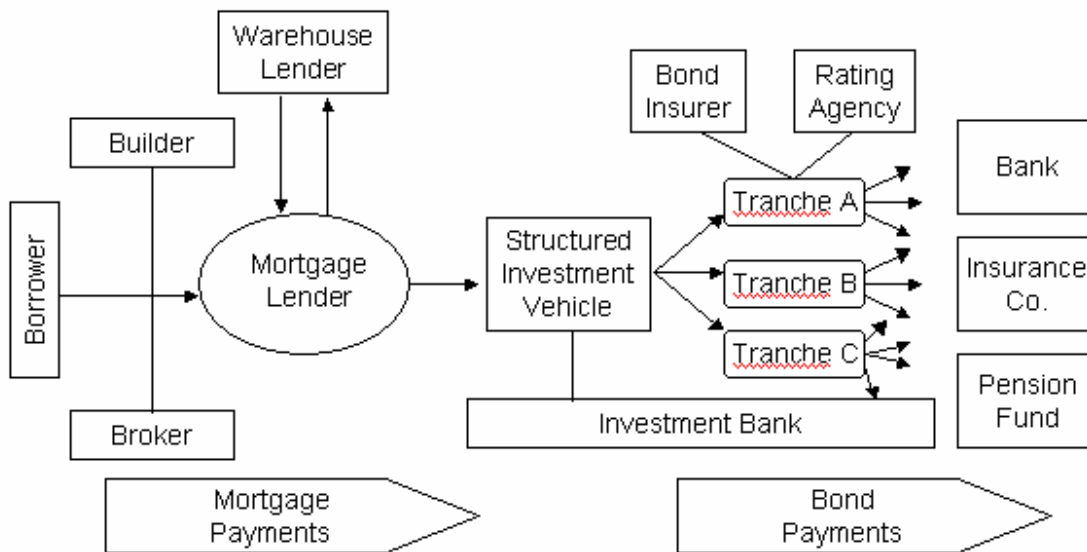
Warehouse Lender

Builder

Borrower

Mortgage Lender

Broker

Structured Investment Vehicle

Bond Insurer

Rating Agency

Tranche A

Tranche B

Tranche C

Investment Bank

Bank

Insurance Co.

Pension Fund

Mortgage Payments

Bond Payments